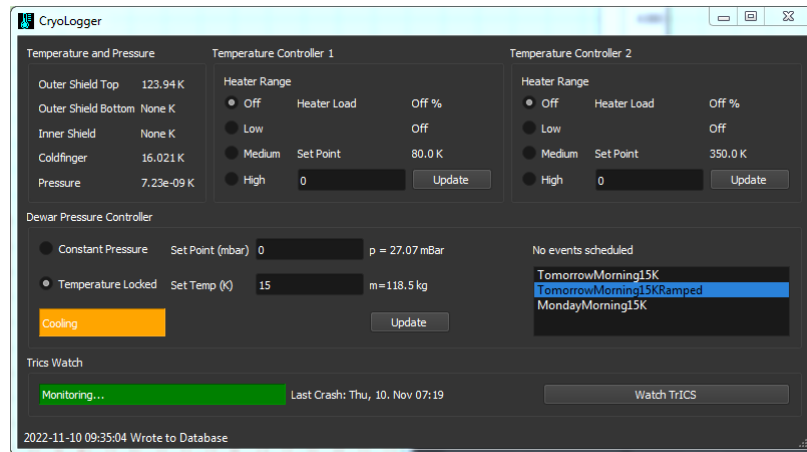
CryoLogger

Temperature and Pressure

Outer Shield Top 123.94 K
Outer Shield Bottom None K
Inner Shield None K
Coldfinger 16.021 K
Pressure 7.23e-09 K

Temperature Controller 1

Heater Range
Off
Low
Medium
High
Heater Load Off %
Off
Set Point 80.0 K
0
Update

Temperature Controller 2

Heater Range
Off
Low
Medium
High
Heater Load Off %
Off
Set Point 350.0 K
0
Update

Dewar Pressure Controller

Constant Pressure
Set Point (mbar) 0
p = 27.07 mBar
Temperature Locked
Set Temp (K) 15
m=118.5 kg
Cooling
Update

No events scheduled

TomorrowMorning15K
TomorrowMorning15KRamped
MondayMorning15K

Trics Watch

Monitoring...
Last Crash: Thu, 10. Nov 07:19
Watch TrICS

2022-11-10 09:35:04 Wrote to Database